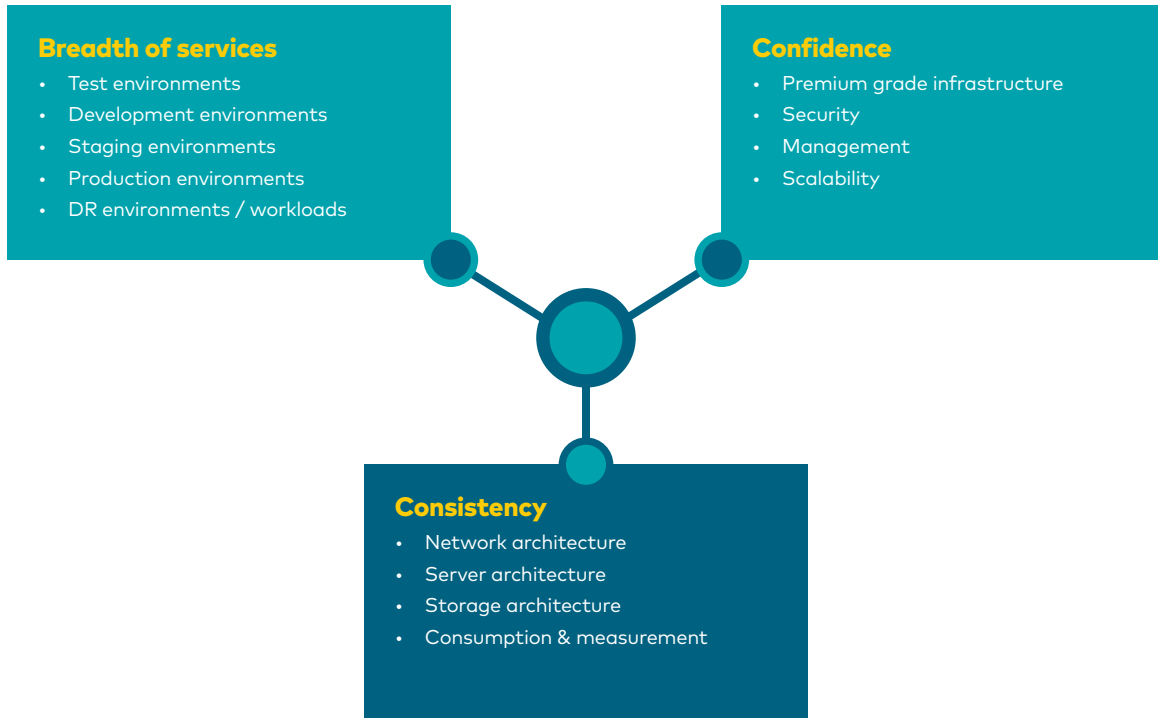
Breadth of services
- Test environments
- Development environments
- Staging environments
- Production environments
- DR environments / workloads

Confidence
- Premium grade infrastructure
- Security
- Management
- Scalability

Consistency
- Network architecture
- Server architecture
- Storage architecture
- Consumption & measurement